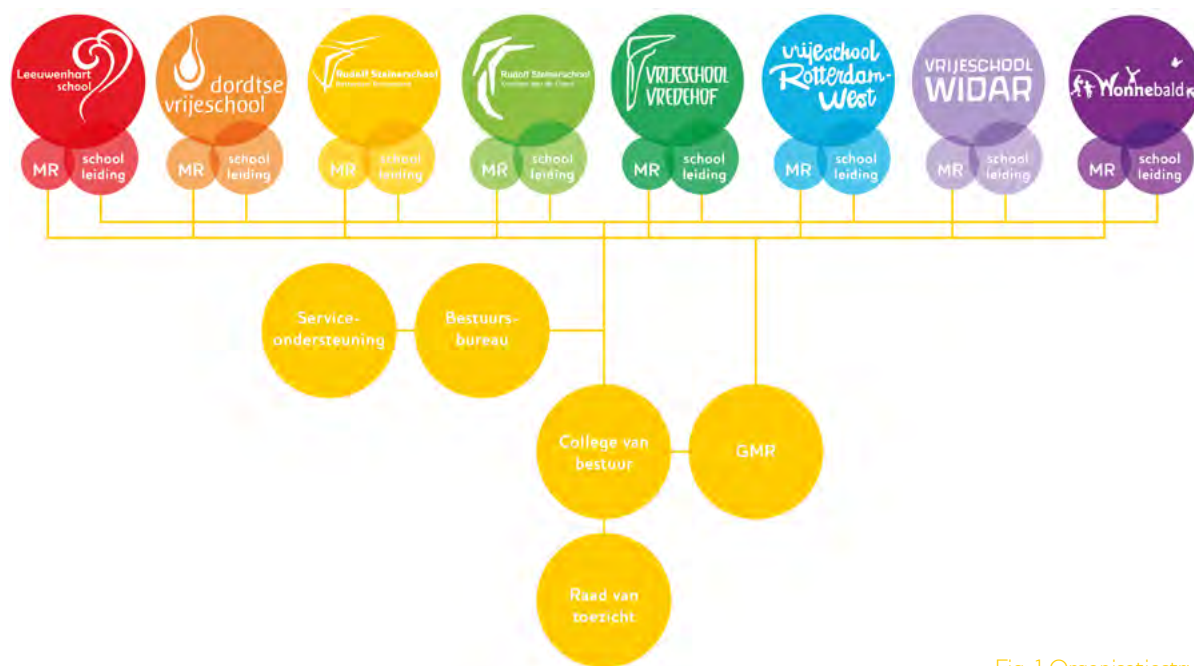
Leeuwenhart school

MR

school leiding

dordtse vrijeschool

MR

school leiding

Rudolf Steinerschool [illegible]

MR

school leiding

Rudolf Steinerschool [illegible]

MR

school leiding

VRIJESCHOOL VREDEHOF

MR

school leiding

vrijeschool Rotterdam-West

MR

school leiding

VRIJESCHOOL WIDAR

MR

school leiding

Wonnebald

MR

school leiding

Service-ondersteuning

Bestuurs-bureau

College van bestuur

GMR

Raad van toezicht

Fig 1 Organisatiestr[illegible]